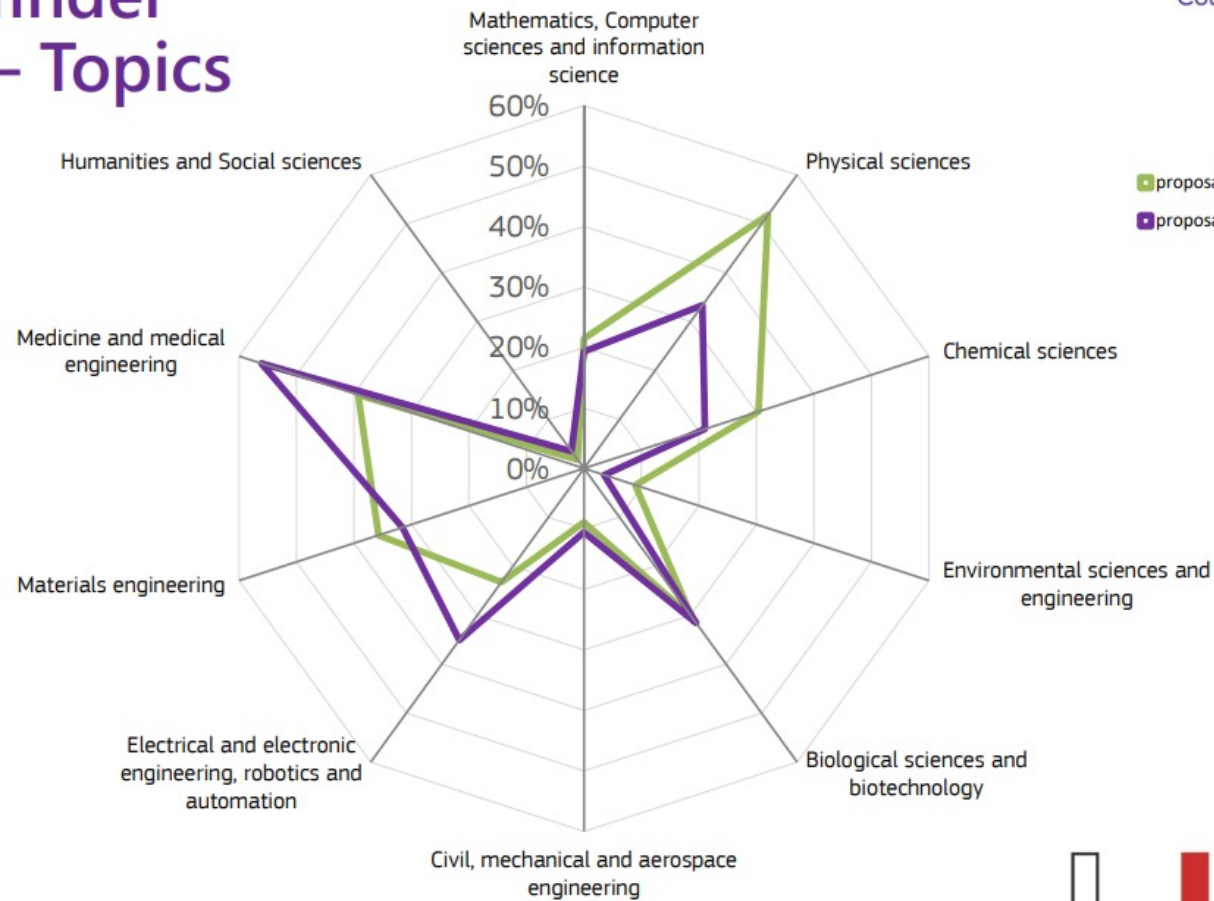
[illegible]inder
– Topics

Co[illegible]

Mathematics, Computer sciences and information science

60%
50%
40%
30%
20%
10%
0%

Physical sciences

propos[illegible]
propos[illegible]

Humanities and Social sciences

Medicine and medical engineering

Chemical sciences

Environmental sciences and engineering

Materials engineering

Electrical and electronic engineering, robotics and automation

Biological sciences and biotechnology

Civil, mechanical and aerospace engineering